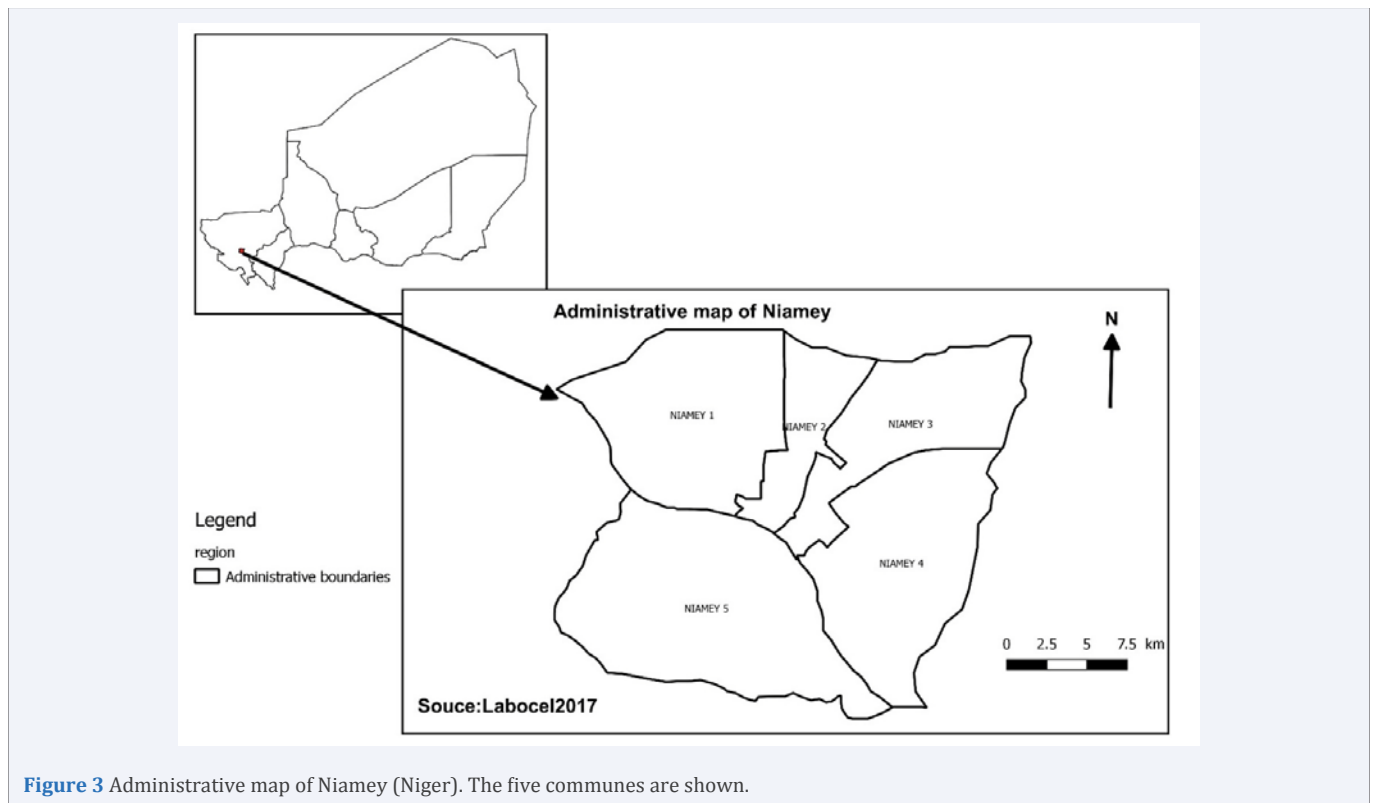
Administrative map of Niamey

N

NIAMEY 1

NIAMEY 2

NIAMEY 3

NIAMEY 4

NIAMEY 5

Legend

region

Administrative boundaries

0 2.5 5 7.5 km

Souce:Labocel2017

**Figure 3** Administrative map of Niamey (Niger). The five communes are shown.